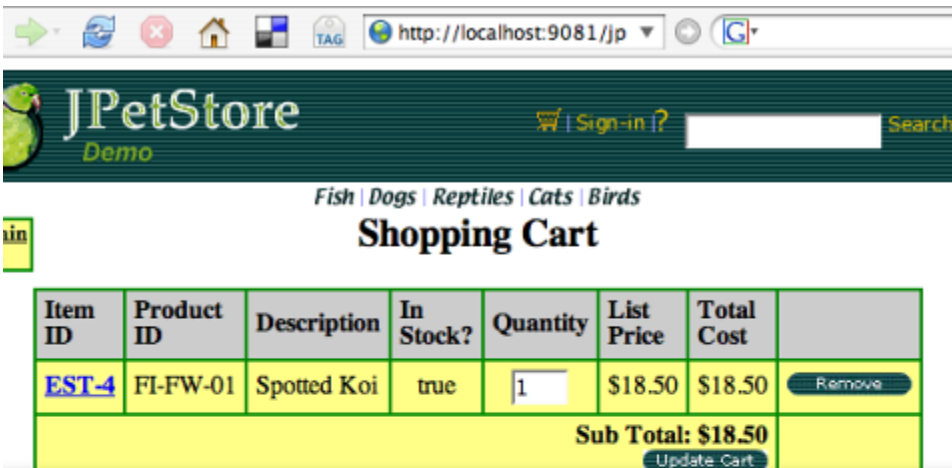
TAG http://localhost:9081/jp

JPetStore
Demo

| Sign-in | ? Search

Fish | Dogs | Reptiles | Cats | Birds

ain

Shopping Cart

| Item ID | Product ID | Description | In Stock? | Quantity | List Price | Total Cost | |
|---|---|---|---|---|---|---|---|
| EST-4 | FI-FW-01 | Spotted Koi | true | 1 | $18.50 | $18.50 | Remove |
| | | | | | | Sub Total: $18.50 Update Cart | |